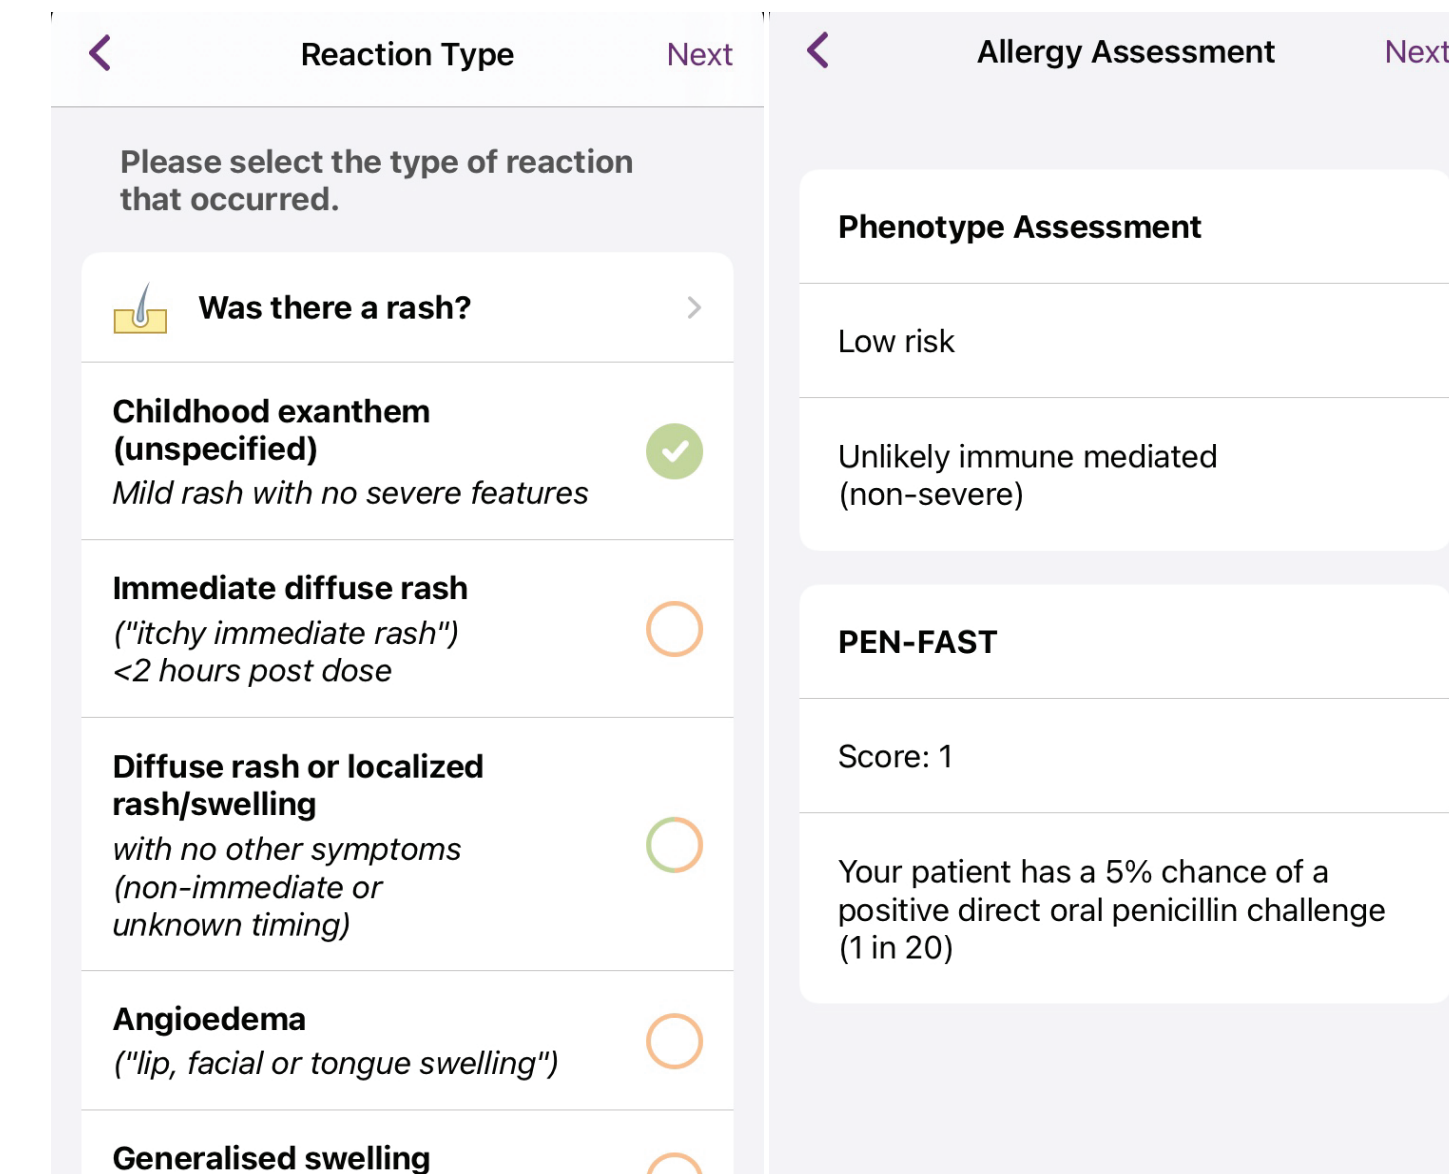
Reaction Type
Next

Please select the type of reaction that occurred.

Was there a rash?

Childhood exanthem (unspecified)
Mild rash with no severe features

Immediate diffuse rash
("itchy immediate rash")
<2 hours post dose

Diffuse rash or localized rash/swelling
with no other symptoms (non-immediate or unknown timing)

Angioedema
("lip, facial or tongue swelling")

Generalised swelling

Allergy Assessment
Next

Phenotype Assessment

Low risk

Unlikely immune mediated (non-severe)

PEN-FAST

Score: 1

Your patient has a 5% chance of a positive direct oral penicillin challenge (1 in 20)